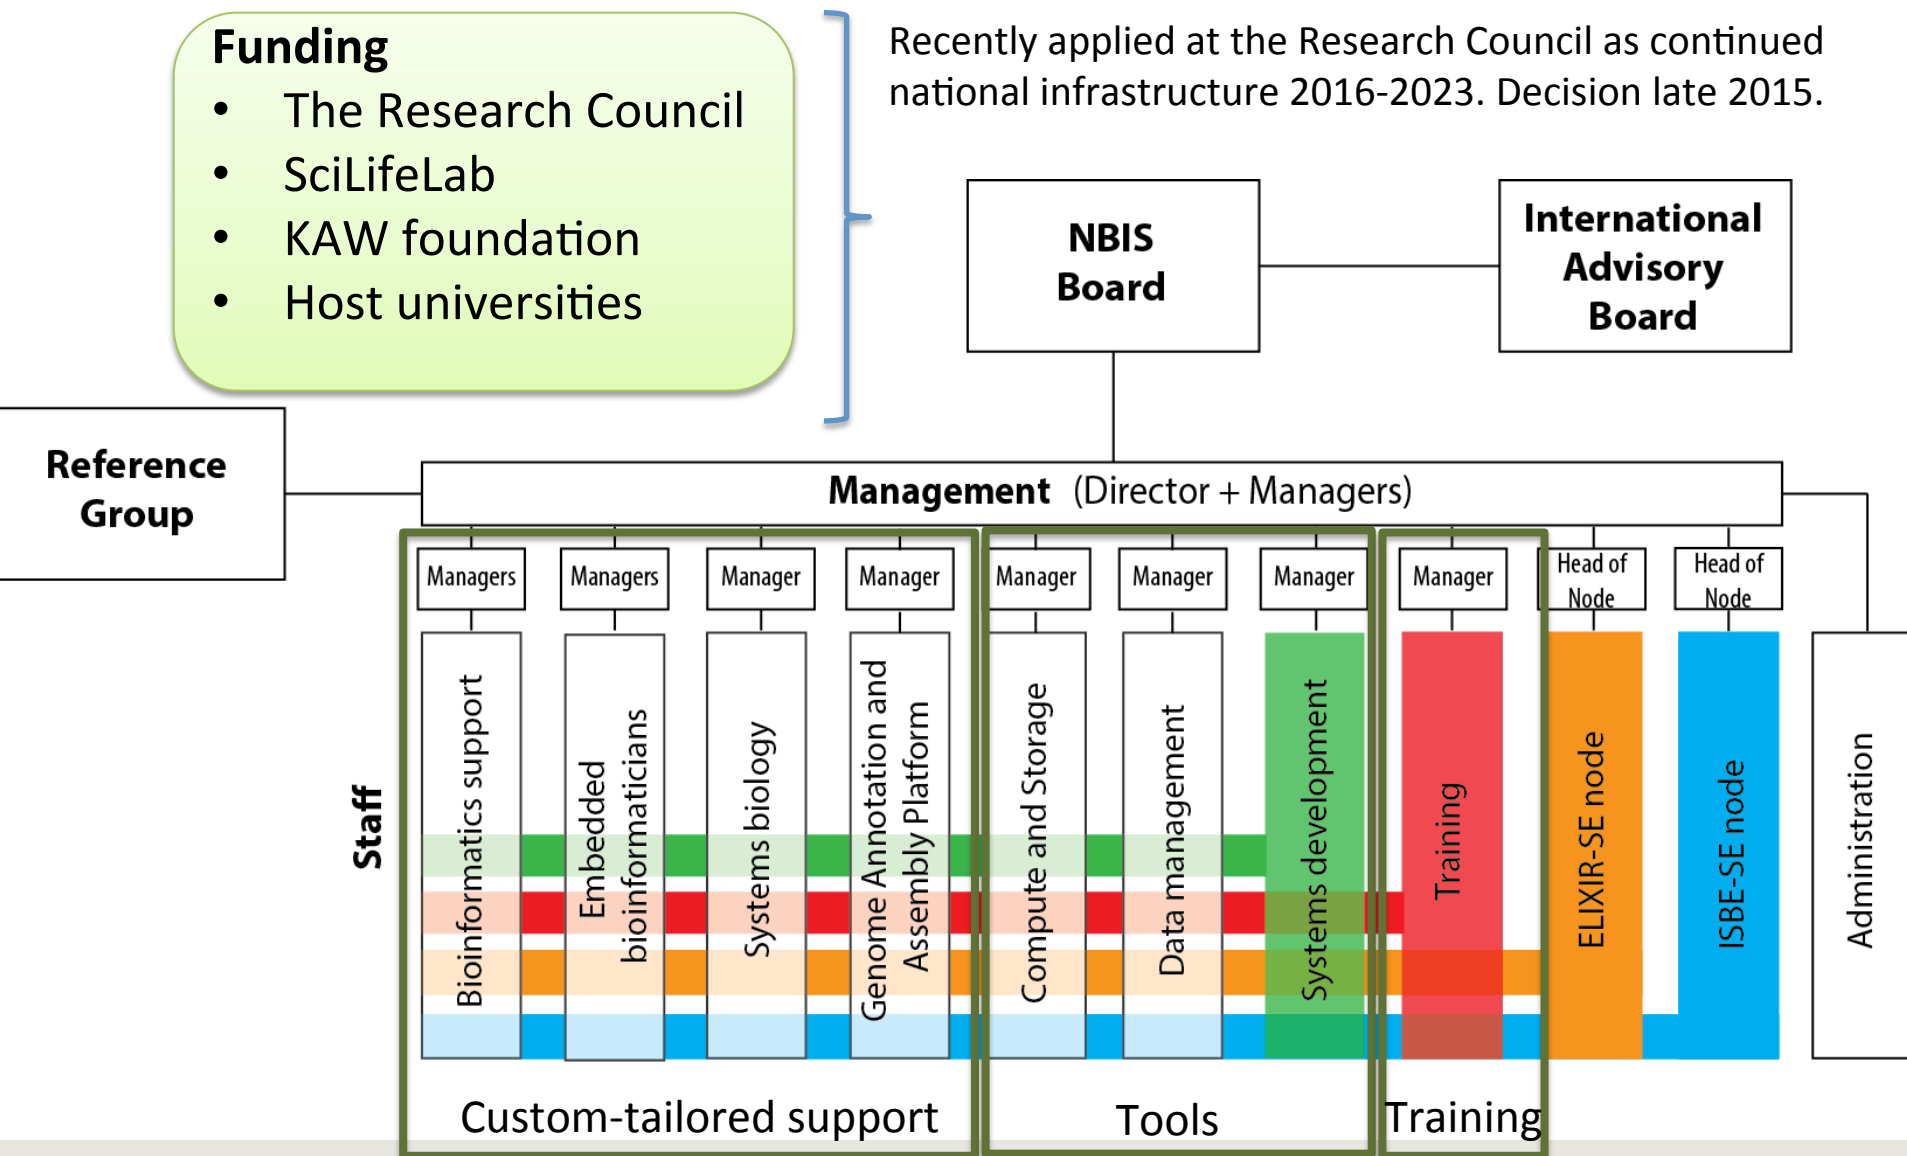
Funding
• The Research Council
• SciLifeLab
• KAW foundation
• Host universities

Recently applied at the Research Council as continued national infrastructure 2016-2023. Decision late 2015.

NBIS Board

International Advisory Board

Reference Group

Management (Director + Managers)

Managers
Managers
Manager
Manager
Manager
Manager
Manager
Manager
Head of Node
Head of Node

Staff

Bioinformatics support
Embedded bioinformaticians
Systems biology
Genome Annotation and Assembly Platform
Compute and Storage
Data management
Systems development
Training
ELIXIR-SE node
ISBE-SE node
Administration

Custom-tailored support
Tools
Training